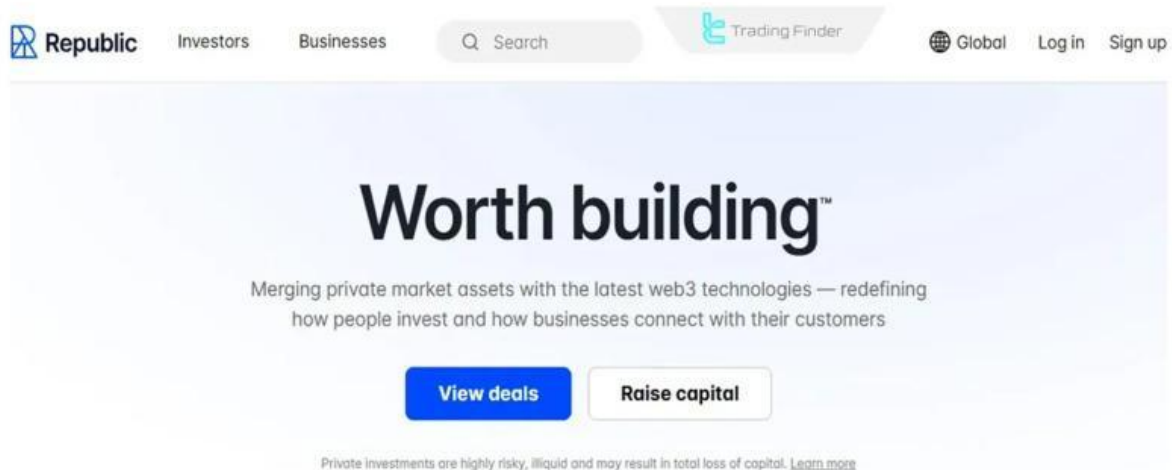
Republic Investors Businesses Search Trading Finder Global Log in Sign up

Worth building™

Merging private market assets with the latest web3 technologies — redefining how people invest and how businesses connect with their customers

View deals Raise capital

Private investments are highly risky, illiquid and may result in total loss of capital. Learn more